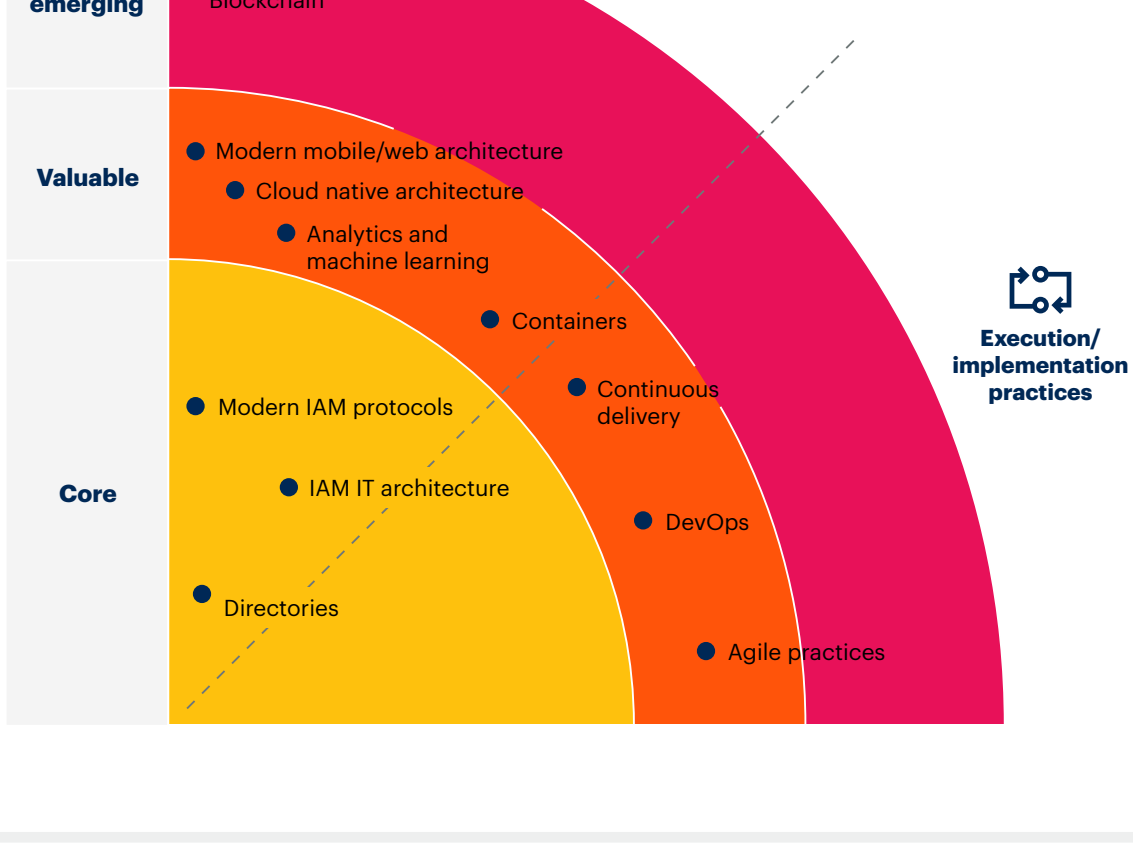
emerging

Blockchain

Valuable

Modern mobile/web architecture

Cloud native architecture

Analytics and machine learning

Containers

Continuous delivery

Core

Modern IAM protocols

IAM IT architecture

DevOps

Directories

Agile practices

Execution/ implementation practices